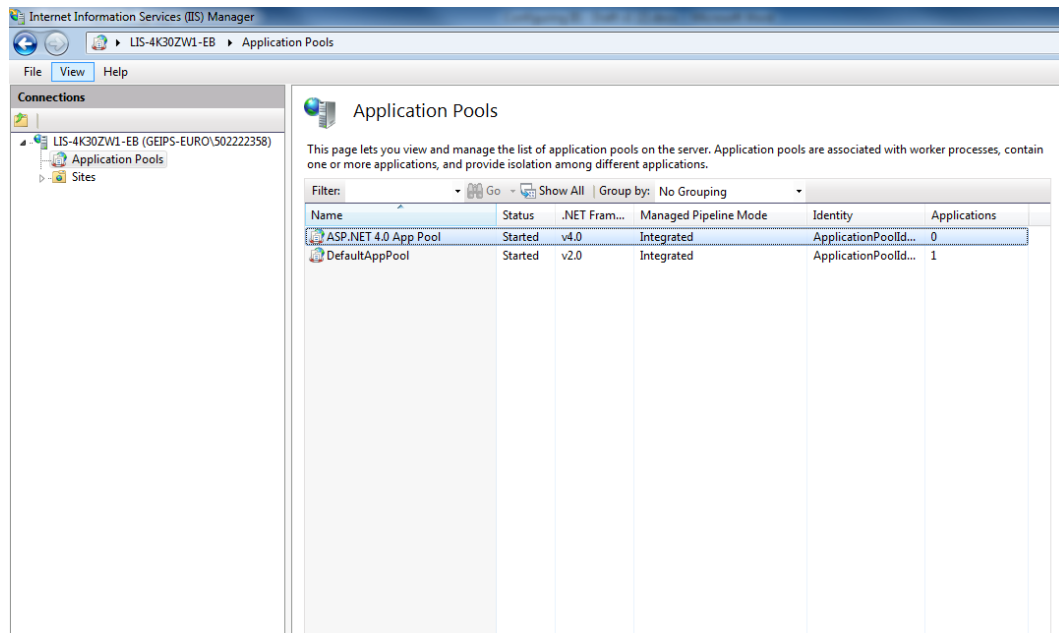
Internet Information Services (IIS) Manager

LIS-4K30ZW1-EB ▸ Application Pools

File View Help

Connections

LIS-4K30ZW1-EB (GEIPS-EURO\502222358)
Application Pools
Sites

Application Pools

This page lets you view and manage the list of application pools on the server. Application pools are associated with worker processes, contain one or more applications, and provide isolation among different applications.

Filter: Go Show All Group by: No Grouping

| Name | Status | .NET Fram... | Managed Pipeline Mode | Identity | Applications |
|---|---|---|---|---|---|
| ASP.NET 4.0 App Pool | Started | v4.0 | Integrated | ApplicationPoolId... | 0 |
| DefaultAppPool | Started | v2.0 | Integrated | ApplicationPoolId... | 1 |